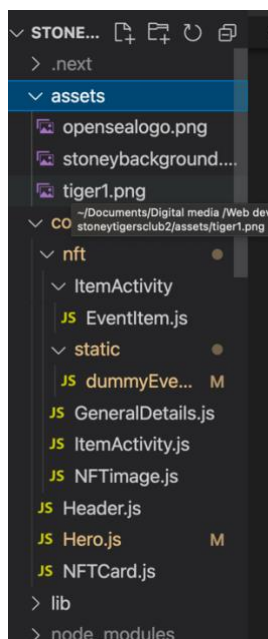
STONE...

.next

assets

opensealogo.png

stoneybackground....

tiger1.png

co

~/Documents/Digital media /Web dev stoneytigersclub2/assets/tiger1.png

nft

ItemActivity

JS EventItem.js

static

JS dummyEve... M

JS GeneralDetails.js

JS ItemActivity.js

JS NFTimage.js

JS Header.js

JS Hero.js M

JS NFTCard.js

lib

node_modules